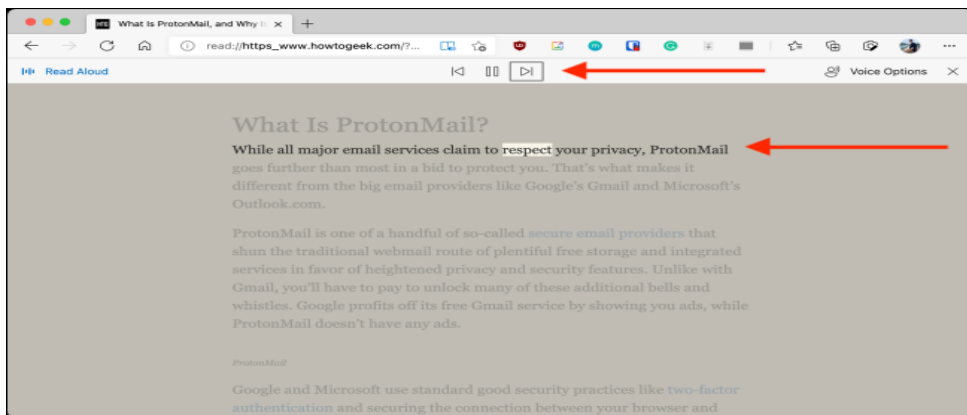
What Is ProtonMail, and Why I

read://https_www.howtogeek.com/?...

Read Aloud

Voice Options

What Is ProtonMail?

While all major email services claim to respect your privacy, ProtonMail goes further than most in a bid to protect you. That's what makes it different from the big email providers like Google's Gmail and Microsoft's Outlook.com.

ProtonMail is one of a handful of so-called secure email providers that shun the traditional webmail route of plentiful free storage and integrated services in favor of heightened privacy and security features. Unlike with Gmail, you'll have to pay to unlock many of these additional bells and whistles. Google profits off its free Gmail service by showing you ads, while ProtonMail doesn't have any ads.

ProtonMail

Google and Microsoft use standard good security practices like two-factor authentication and securing the connection between your browser and